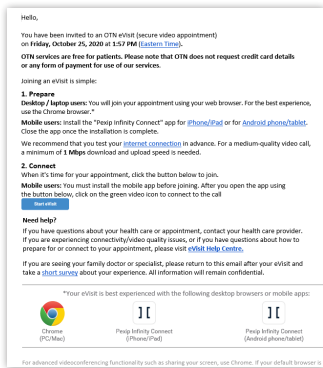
Hello,

You have been invited to an OTN eVisit (secure video appointment) on **Friday, October 25, 2020 at 1:57 PM** (Eastern Time).

**OTN services are free for patients. Please note that OTN does not request credit card details or any form of payment for use of our services.**

Joining an eVisit is simple:

**1. Prepare**
**Desktop / laptop users:** You will join your appointment using your web browser. For the best experience, use the Chrome browser.*
**Mobile users:** Install the "Pexip Infinity Connect" app for iPhone/iPad or for Android phone/tablet. Close the app once the installation is complete.

We recommend that you test your internet connection in advance. For a medium-quality video call, a minimum of **1 Mbps** download and upload speed is needed.

**2. Connect**
When it's time for your appointment, click the button below to join.
**Mobile users:** You must install the mobile app before joining. After you open the app using the button below, click on the green video icon to connect to the call

Start eVisit

**Need help?**
If you have questions about your health care or appointment, contact your health care provider. If you are experiencing connectivity/video quality issues, or if you have questions about how to prepare for or connect to your appointment, please visit **eVisit Help Centre.**

If you are seeing your family doctor or specialist, please return to this email after your eVisit and take a short survey about your experience. All information will remain confidential.

*Your eVisit is best experienced with the following desktop browsers or mobile apps:

Chrome (PC/Mac)

Pexip Infinity Connect (iPhone/iPad)

Pexip Infinity Connect (Android phone/tablet)

For advanced videoconferencing functionality such as sharing your screen, use Chrome. If your default browser is